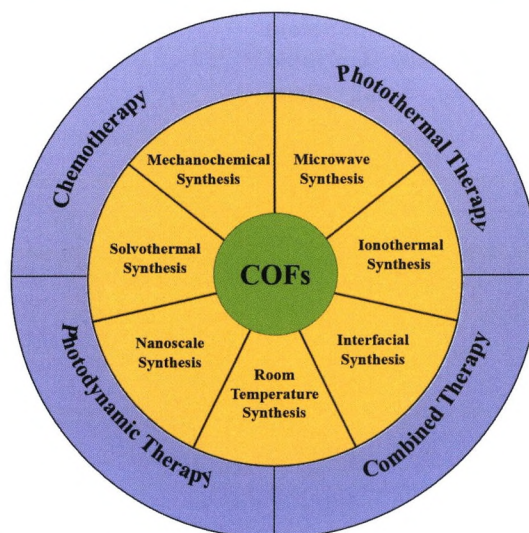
Chemotherapy

Photothermal Therapy

Mechanochemical Synthesis

Microwave Synthesis

Solvothermal Synthesis

COFs

Ionothermal Synthesis

Nanoscale Synthesis

Interfacial Synthesis

Room Temperature Synthesis

Photodynamic Therapy

Combined Therapy